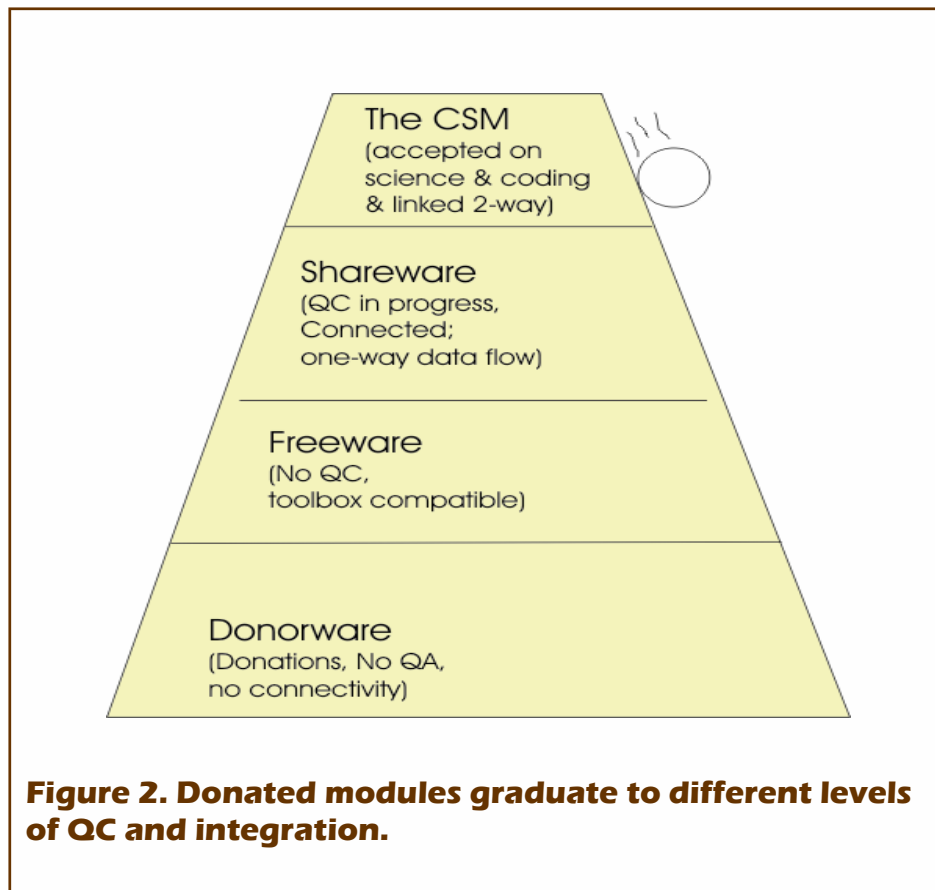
The CSM
(accepted on science & coding & linked 2-way)

Shareware
(QC in progress, Connected; one-way data flow)

Freeware
(No QC, toolbox compatible)

Donorware
(Donations, No QA, no connectivity)

Figure 2. Donated modules graduate to different levels of QC and integration.